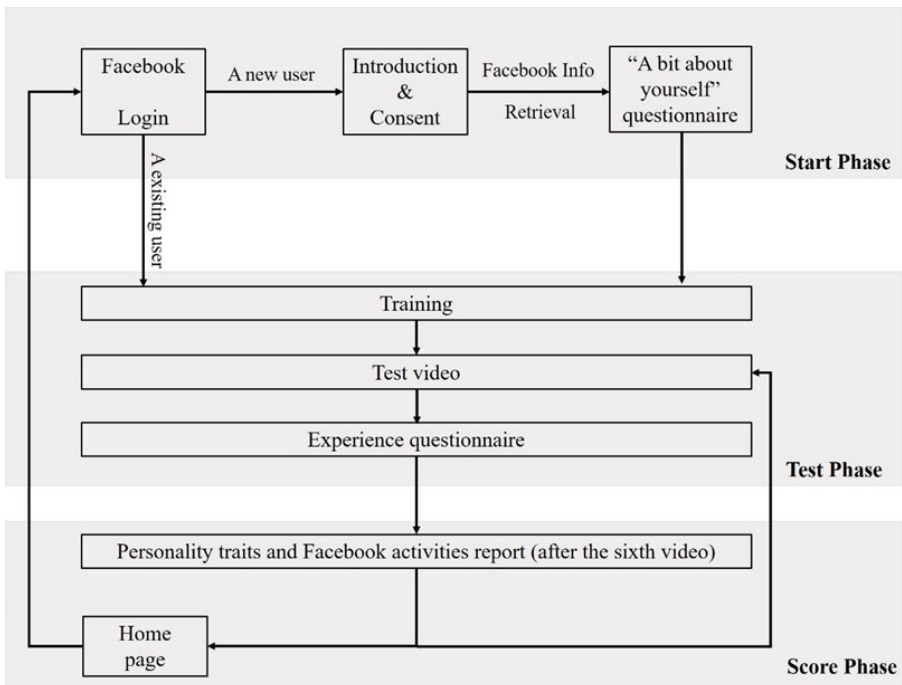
Facebook Login

A new user

Introduction & Consent

Facebook Info Retrieval

"A bit about yourself" questionnaire

A existing user

Start Phase

Training

Test video

Experience questionnaire

Test Phase

Personality traits and Facebook activities report (after the sixth video)

Home page

Score Phase